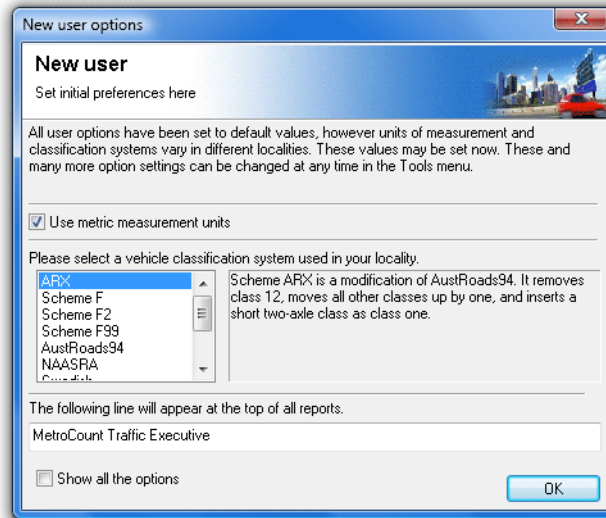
New user options

New user

Set initial preferences here

All user options have been set to default values, however units of measurement and classification systems vary in different localities. These values may be set now. These and many more option settings can be changed at any time in the Tools menu.

Use metric measurement units

Please select a vehicle classification system used in your locality.

ARX
Scheme F
Scheme F2
Scheme F99
AustRoads94
NAASRA
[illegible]

Scheme ARX is a modification of AustRoads94. It removes class 12, moves all other classes up by one, and inserts a short two-axle class as class one.

The following line will appear at the top of all reports.

MetroCount Traffic Executive

Show all the options

OK